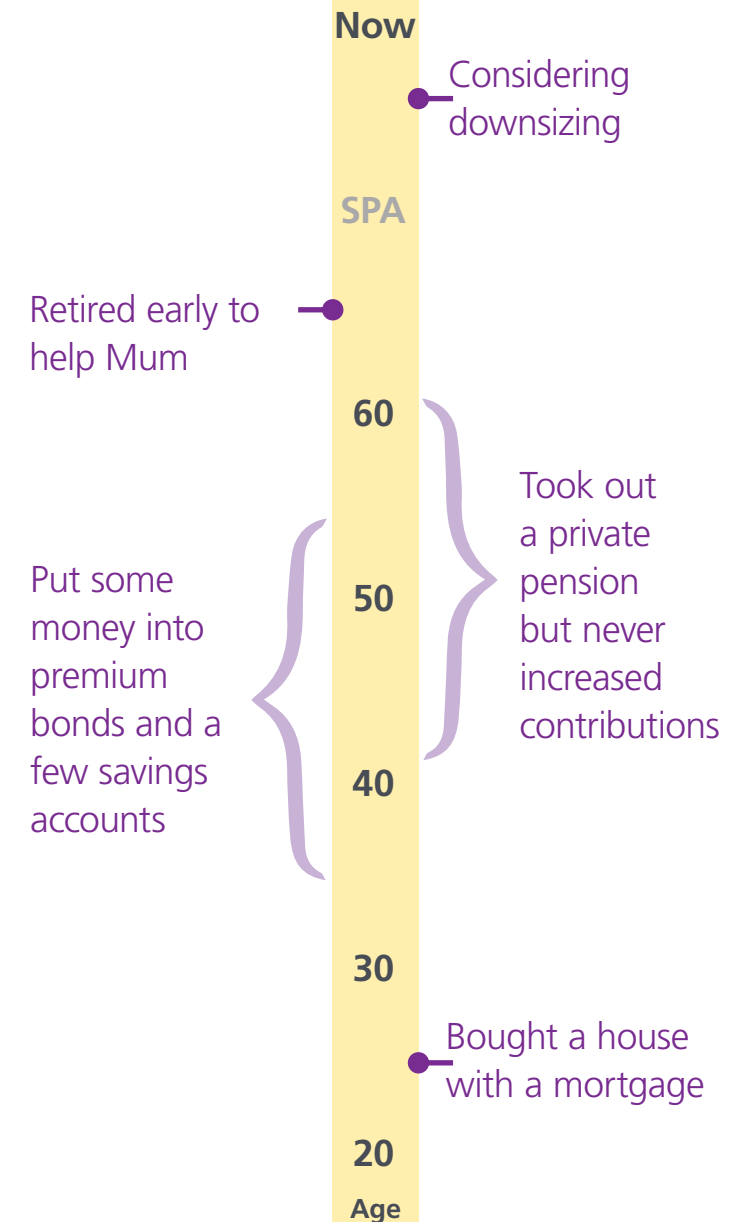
Now

Considering downsizing

SPA

Retired early to help Mum

60

Took out a private pension but never increased contributions

Put some money into premium bonds and a few savings accounts

50

40

30

Bought a house with a mortgage

20

Age